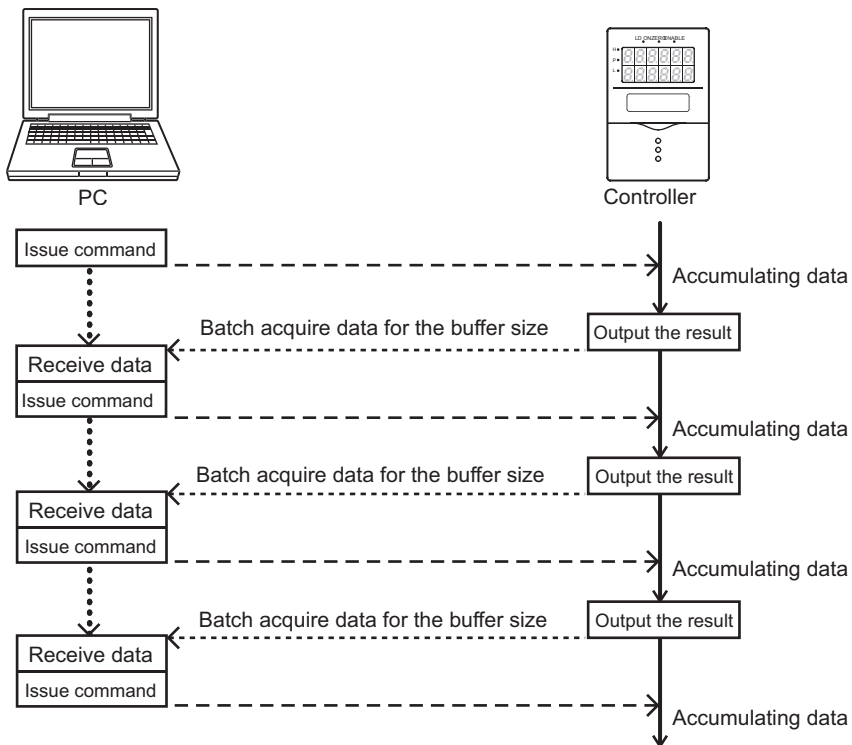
PC

LD ON ZERO ENABLE
H
P
L

Controller

Issue command

Accumulating data

Batch acquire data for the buffer size

Output the result

Receive data

Issue command

Accumulating data

Batch acquire data for the buffer size

Output the result

Receive data

Issue command

Accumulating data

Batch acquire data for the buffer size

Output the result

Receive data

Issue command

Accumulating data